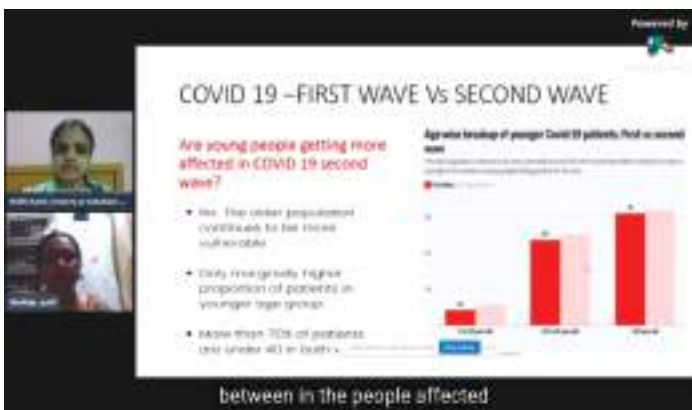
Powered by

COVID 19 –FIRST WAVE Vs SECOND WAVE

Are young people getting more affected in COVID 19 second wave?

• No. The older population continues to be more vulnerable

• Only marginally higher proportion of patients in younger age group

• More than 70% of patients are under 40 in both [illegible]

Age-wise breakup of younger Covid-19 patients: First vs second wave

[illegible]

between in the people affected